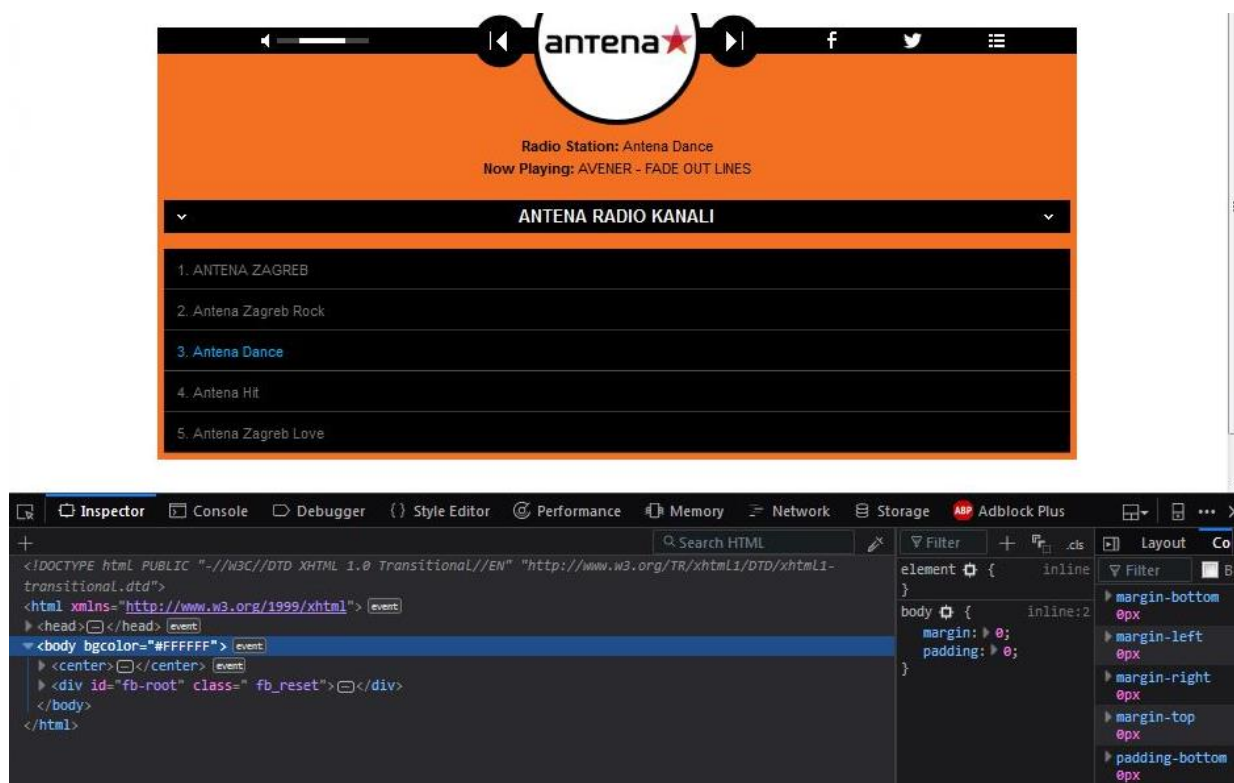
antena

Radio Station: Antena Dance
Now Playing: AVENER - FADE OUT LINES

ANTENA RADIO KANALI

1. ANTENA ZAGREB
2. Antena Zagreb Rock
3. Antena Dance
4. Antena Hit
5. Antena Zagreb Love

Inspector Console Debugger Style Editor Performance Memory Network Storage Adblock Plus

Search HTML

<!DOCTYPE html PUBLIC "-//W3C//DTD XHTML 1.0 Transitional//EN" "http://www.w3.org/TR/xhtml1/DTD/xhtml1-transitional.dtd">
<html xmlns="http://www.w3.org/1999/xhtml"> event
<head>[…]</head> event
<body bgcolor="#FFFFFF"> event
<center>[…]</center> event
<div id="fb-root" class=" fb_reset">[…]</div>
</body>
</html>

Filter + .cls
element { inline
}
body { inline:2
margin: 0;
padding: 0;
}

Layout Co
Filter B
margin-bottom
0px
margin-left
0px
margin-right
0px
margin-top
0px
padding-bottom
0px